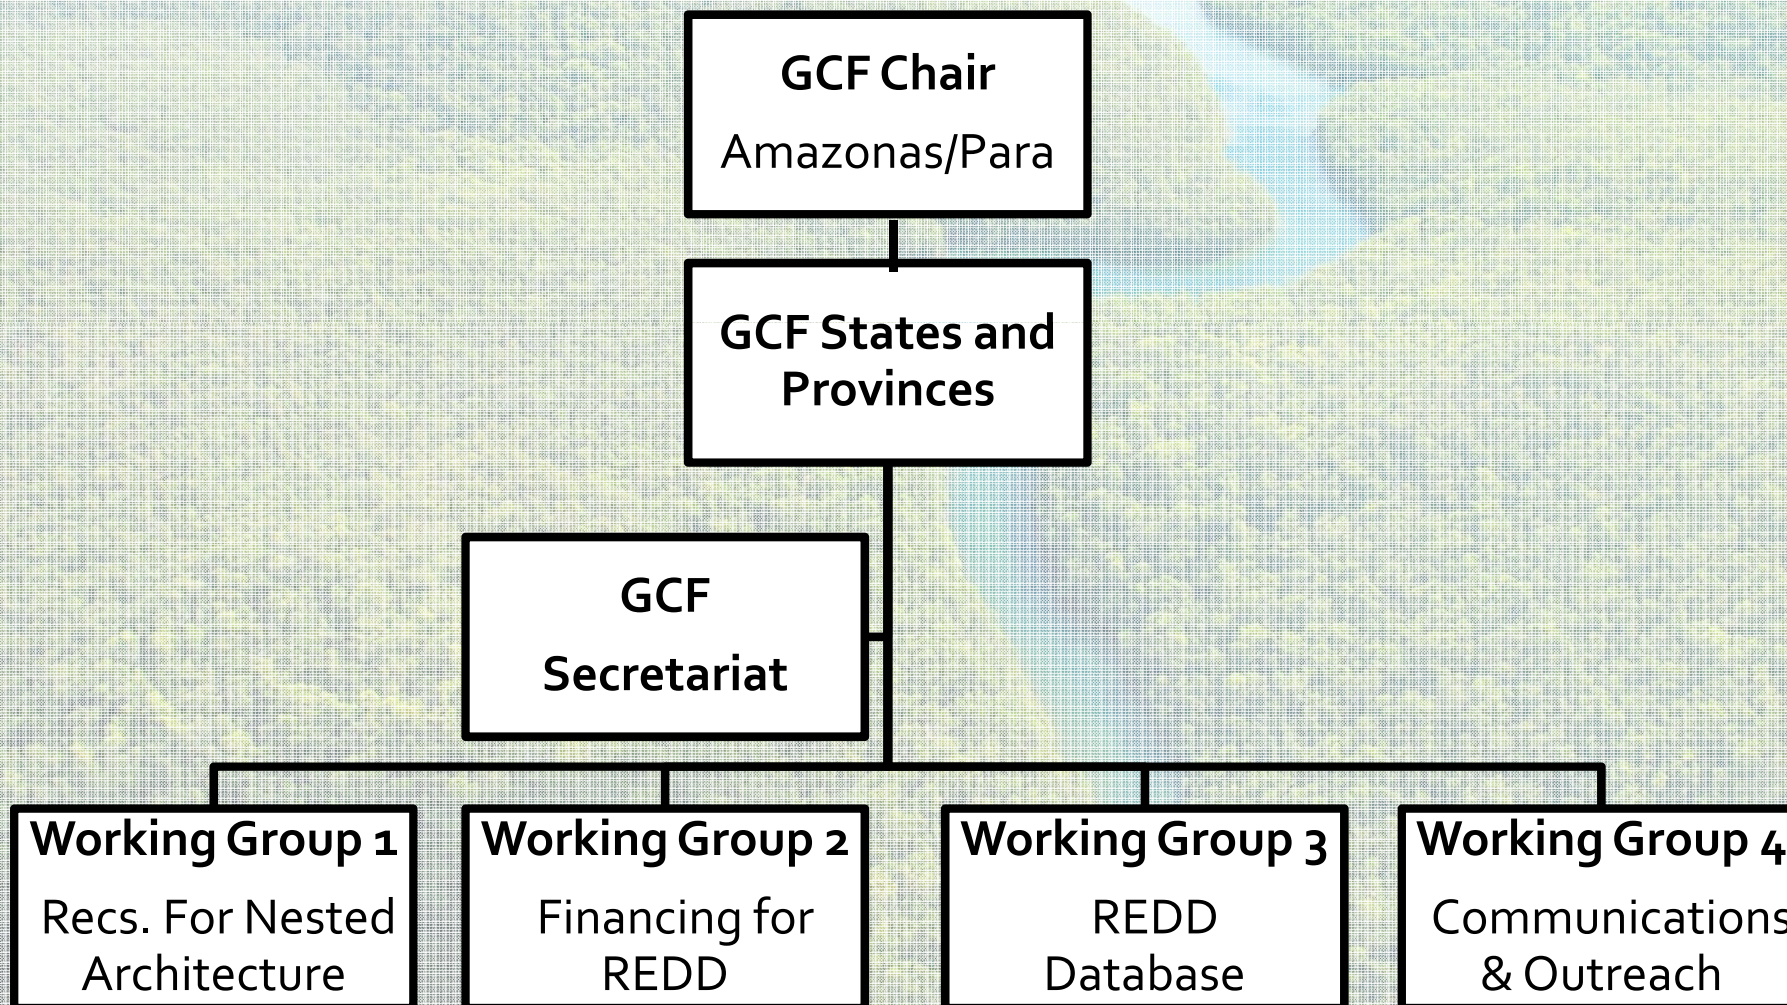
GCF Chair
Amazonas/Para

GCF States and Provinces

GCF
Secretariat

Working Group 1
Recs. For Nested Architecture

Working Group 2
Financing for REDD

Working Group 3
REDD Database

Working Group 4
Communications & Outreach